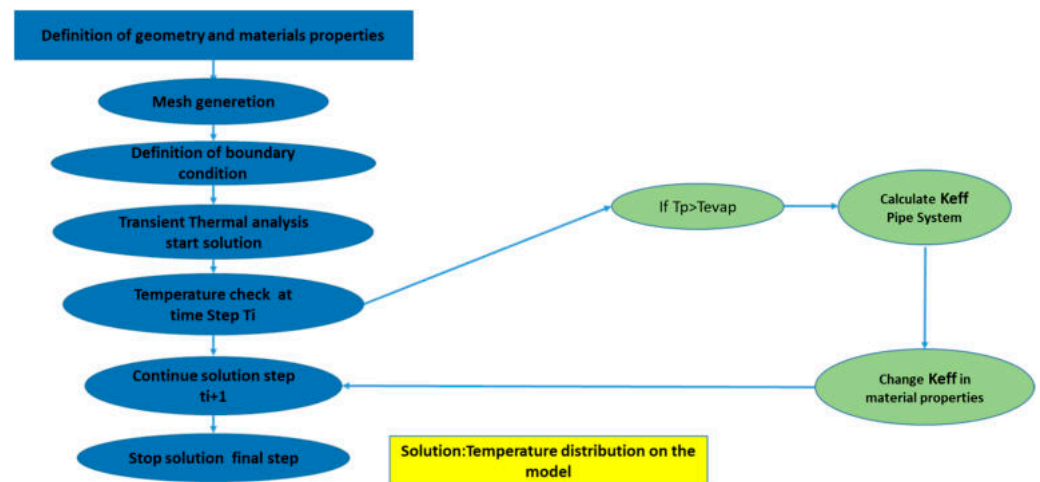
Definition of geometry and materials properties

Mesh genereation

Definition of boundary condition

Transient Thermal analysis start solution

Temperature check at time Step Ti

Continue solution step ti+1

Stop solution final step

If Tp>Tevap

Calculate Keff Pipe System

Change Keff in material properties

Solution:Temperature distribution on the model